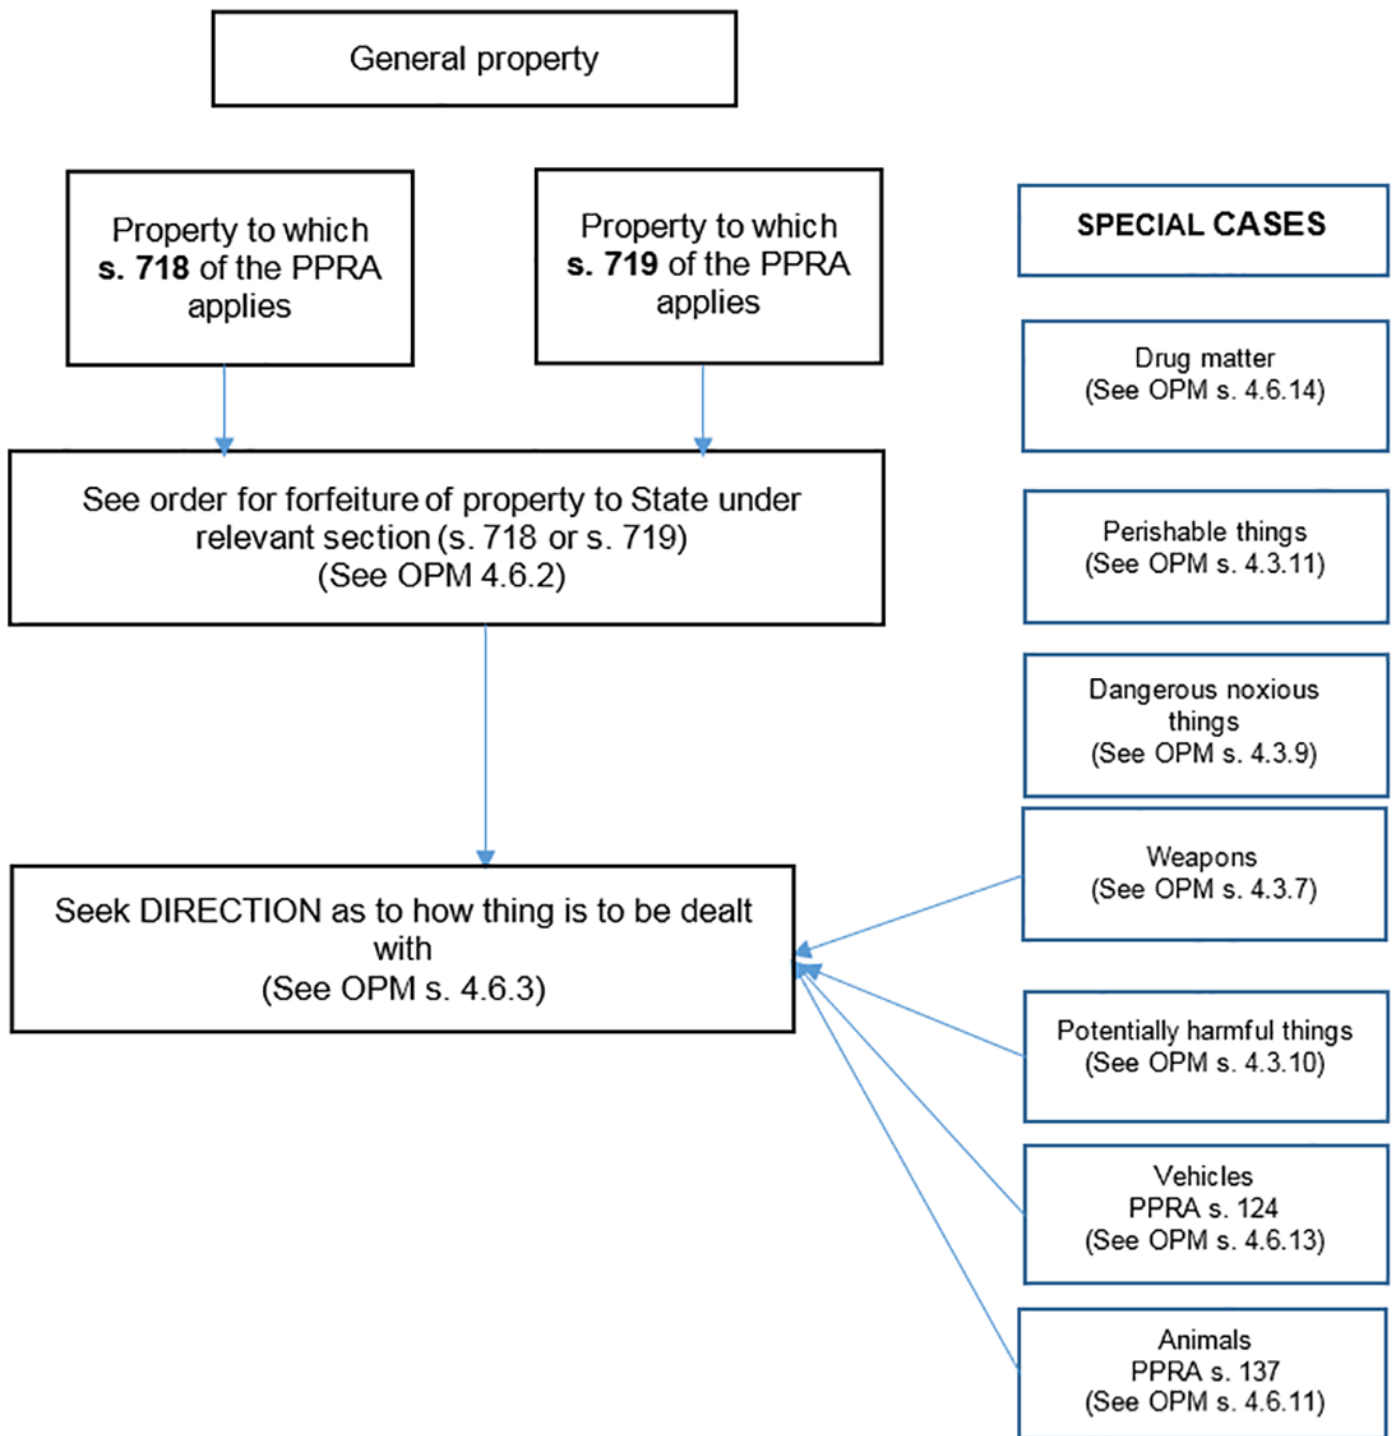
General property

Property to which **s. 718** of the PPRA applies

Property to which **s. 719** of the PPRA applies

See order for forfeiture of property to State under relevant section (s. 718 or s. 719) (See OPM 4.6.2)

Seek DIRECTION as to how thing is to be dealt with (See OPM s. 4.6.3)

SPECIAL CASES

Drug matter (See OPM s. 4.6.14)

Perishable things (See OPM s. 4.3.11)

Dangerous noxious things (See OPM s. 4.3.9)

Weapons (See OPM s. 4.3.7)

Potentially harmful things (See OPM s. 4.3.10)

Vehicles PPRA s. 124 (See OPM s. 4.6.13)

Animals PPRA s. 137 (See OPM s. 4.6.11)